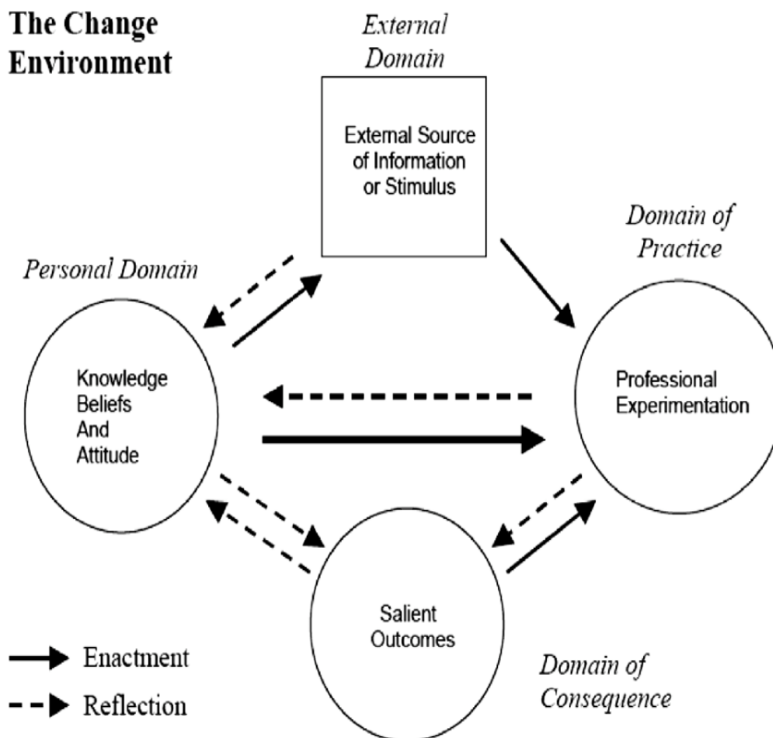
The Change Environment

External Domain

External Source of Information or Stimulus

Domain of Practice

Personal Domain

Knowledge Beliefs And Attitude

Professional Experimentation

Salient Outcomes

Enactment

Reflection

Domain of Consequence